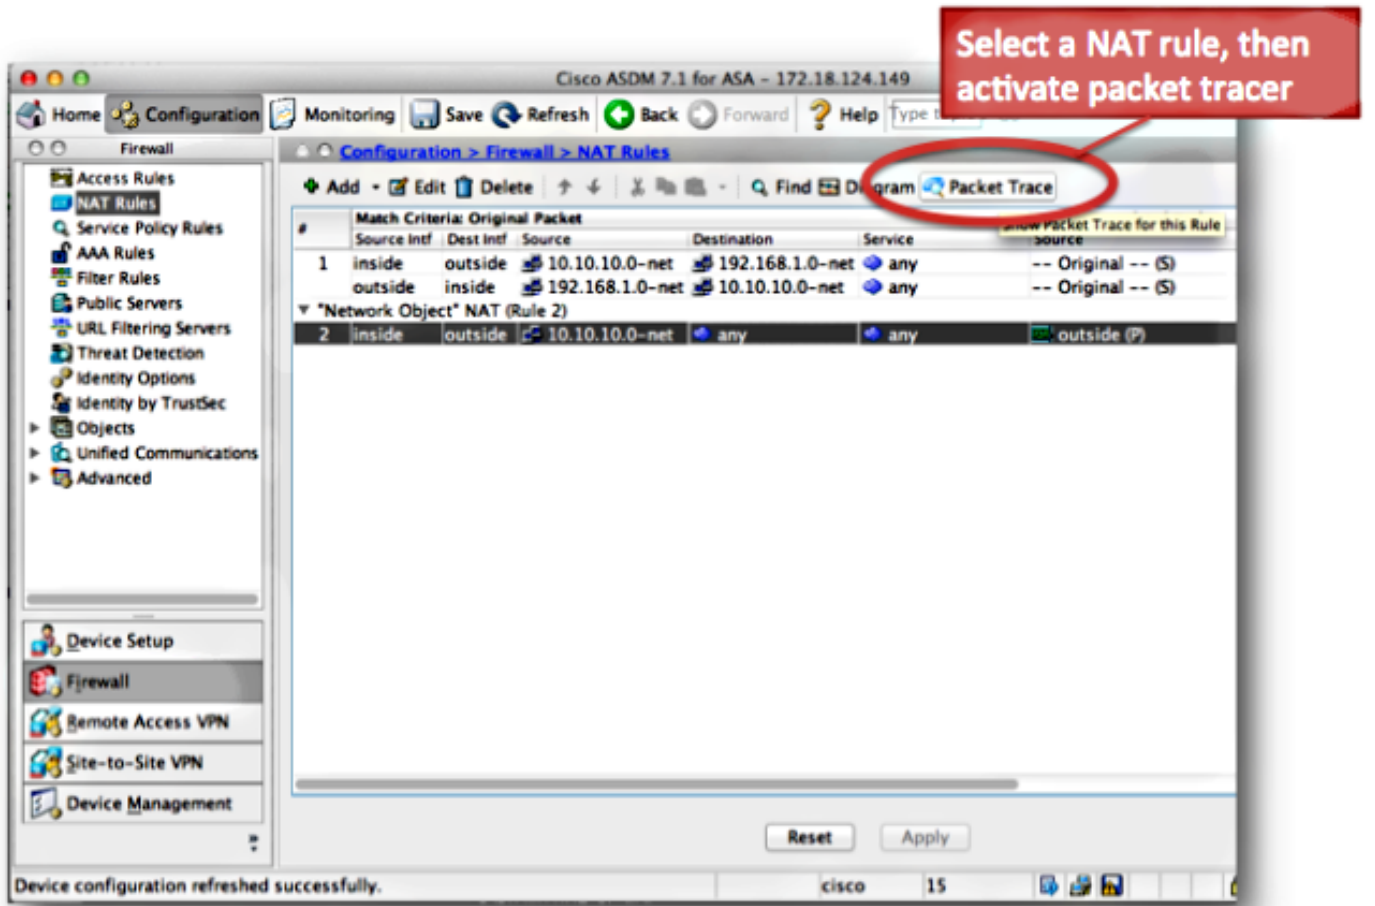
Select a NAT rule, then activate packet tracer

Cisco ASDM 7.1 for ASA - 172.18.124.149

Home Configuration Monitoring Save Refresh Back Forward Help Type t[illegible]

Firewall

Configuration > Firewall > NAT Rules

Add Edit Delete Find Diagram Packet Trace

Access Rules
NAT Rules
Service Policy Rules
AAA Rules
Filter Rules
Public Servers
URL Filtering Servers
Threat Detection
Identity Options
Identity by TrustSec
Objects
Unified Communications
Advanced

| # | Source Intf | Dest Intf | Source | Destination | Service | Source |
|---|---|---|---|---|---|---|
| 1 | inside | outside | 10.10.10.0-net | 192.168.1.0-net | any | -- Original -- (S) |
| | outside | inside | 192.168.1.0-net | 10.10.10.0-net | any | -- Original -- (S) |
| "Network Object" NAT (Rule 2) | | | | | | |
| 2 | inside | outside | 10.10.10.0-net | any | any | outside (P) |

Match Criteria: Original Packet

Show Packet Trace for this Rule

Device Setup
Firewall
Remote Access VPN
Site-to-Site VPN
Device Management

Reset Apply

Device configuration refreshed successfully. cisco 15